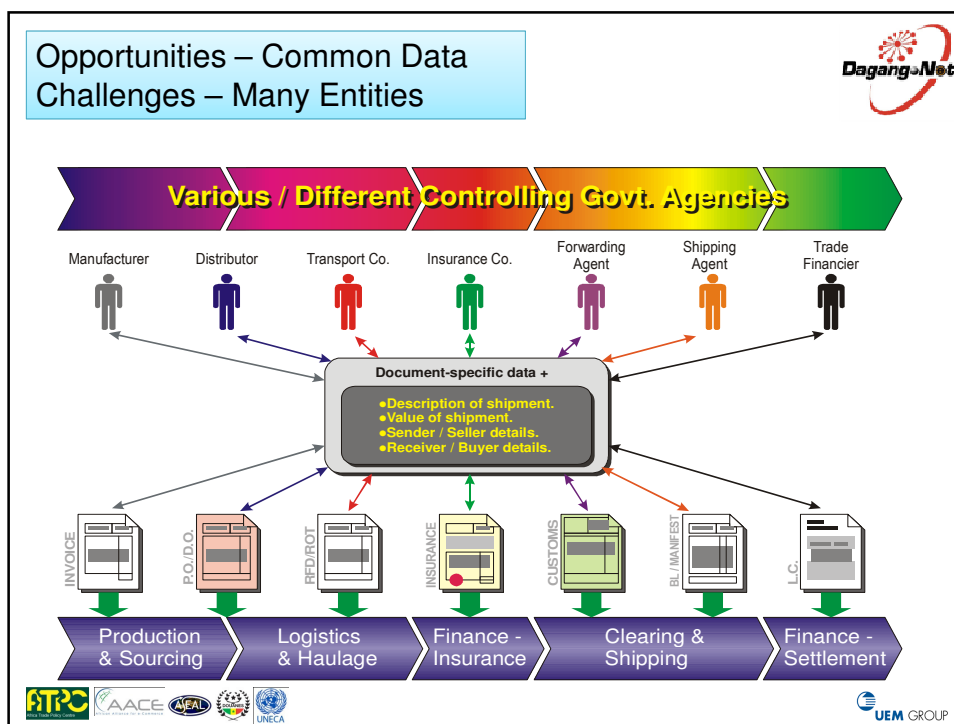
Opportunities – Common Data
Challenges – Many Entities

Dagang Net

Various / Different Controlling Govt. Agencies

Manufacturer
Distributor
Transport Co.
Insurance Co.
Forwarding Agent
Shipping Agent
Trade Financier

Document-specific data +
●Description of shipment.
●Value of shipment.
●Sender / Seller details.
●Receiver / Buyer details.

INVOICE
P.O./D.O.
RFD/ROT
INSURANCE
CUSTOMS
BL / MANIFEST
L.C.

Production & Sourcing
Logistics & Haulage
Finance - Insurance
Clearing & Shipping
Finance - Settlement

ATPC
Africa Trade Policy Centre
AACE
African Alliance for e-Commerce
AEAL
UNECA

UEM GROUP